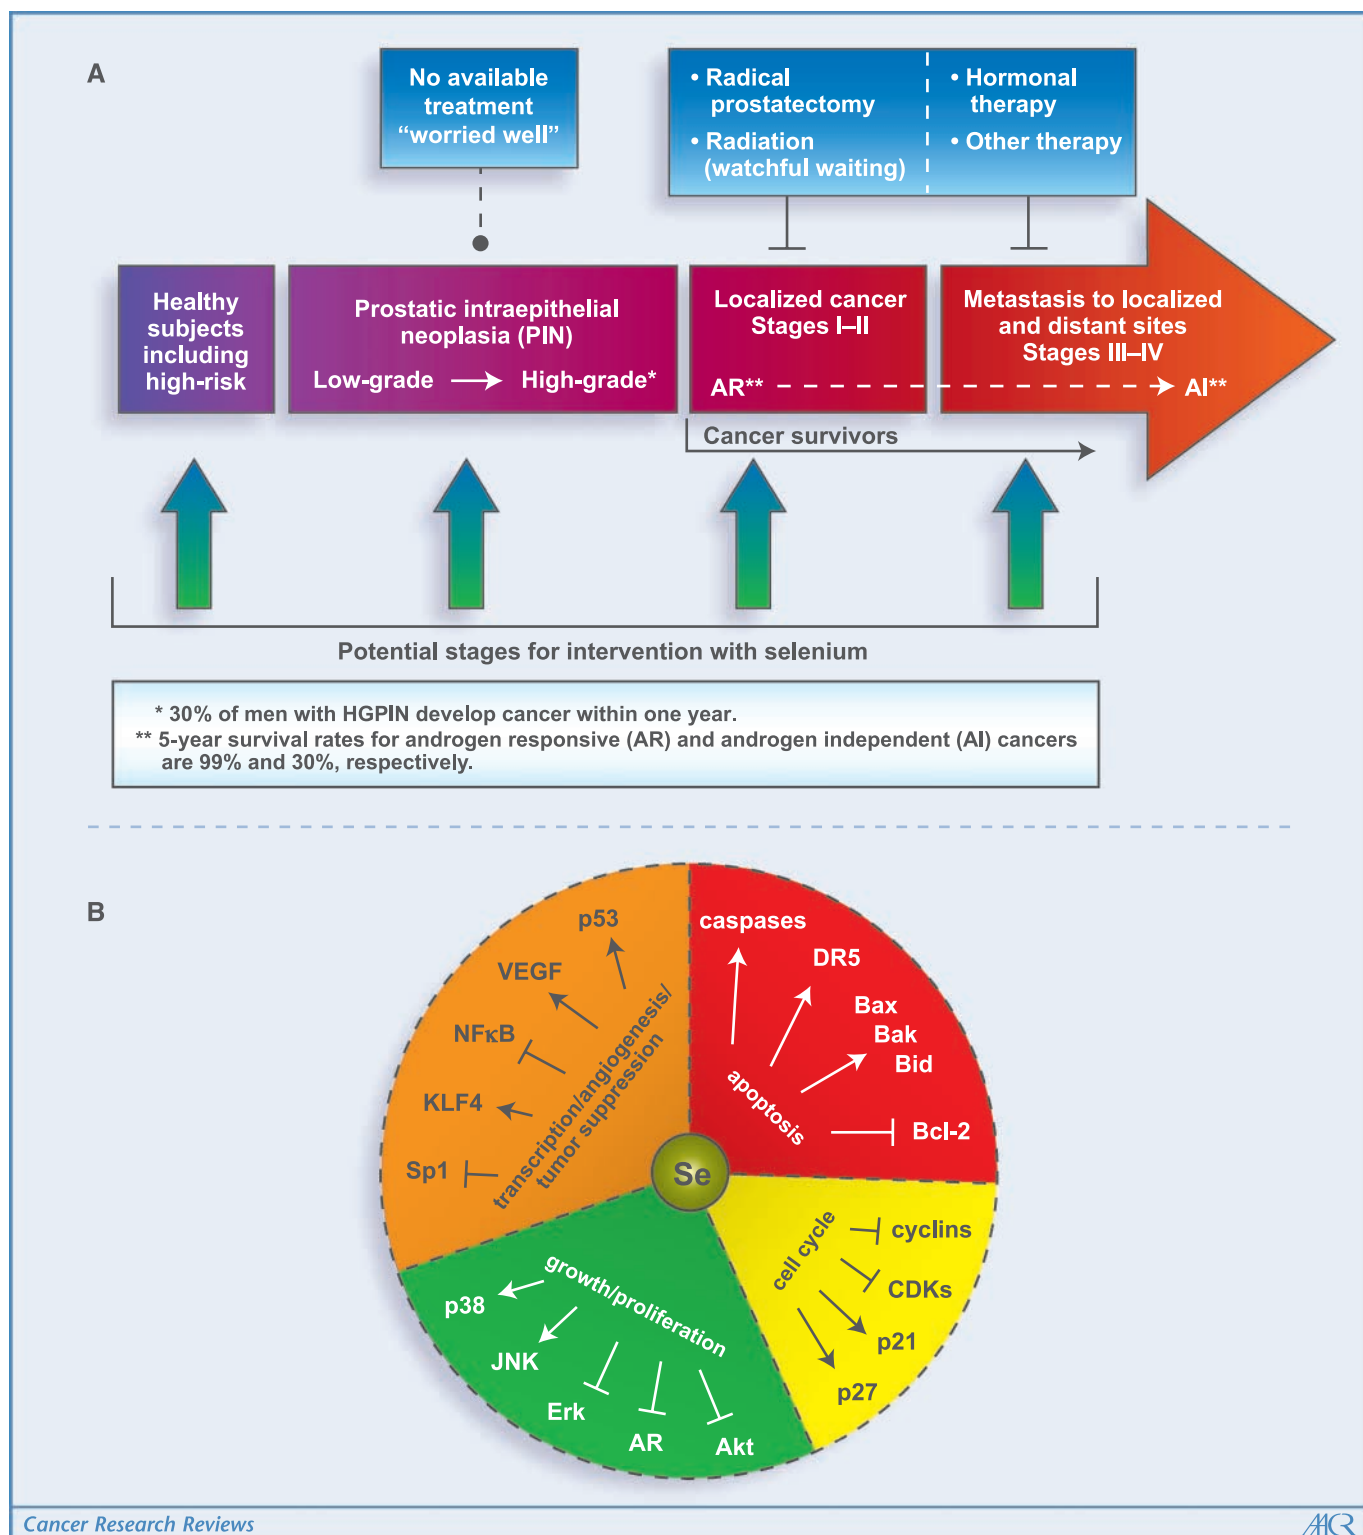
A

No available treatment “worried well”

• Radical prostatectomy
• Radiation (watchful waiting)

• Hormonal therapy
• Other therapy

Healthy subjects including high-risk

Prostatic intraepithelial neoplasia (PIN)
Low-grade → High-grade*

Localized cancer Stages I–II
AR**

Metastasis to localized and distant sites Stages III–IV
AI**

Cancer survivors

Potential stages for intervention with selenium

* 30% of men with HGPIN develop cancer within one year.
** 5-year survival rates for androgen responsive (AR) and androgen independent (AI) cancers are 99% and 30%, respectively.

B

p53
VEGF
NFκB
KLF4
Sp1
transcription/angiogenesis/tumor suppression

caspases
DR5
Bax
Bak
Bid
apoptosis
Bcl-2

Se

cell cycle
cyclins
CDKs
p21
p27

growth/proliferation
p38
JNK
Erk
AR
Akt

Cancer Research Reviews
AACR